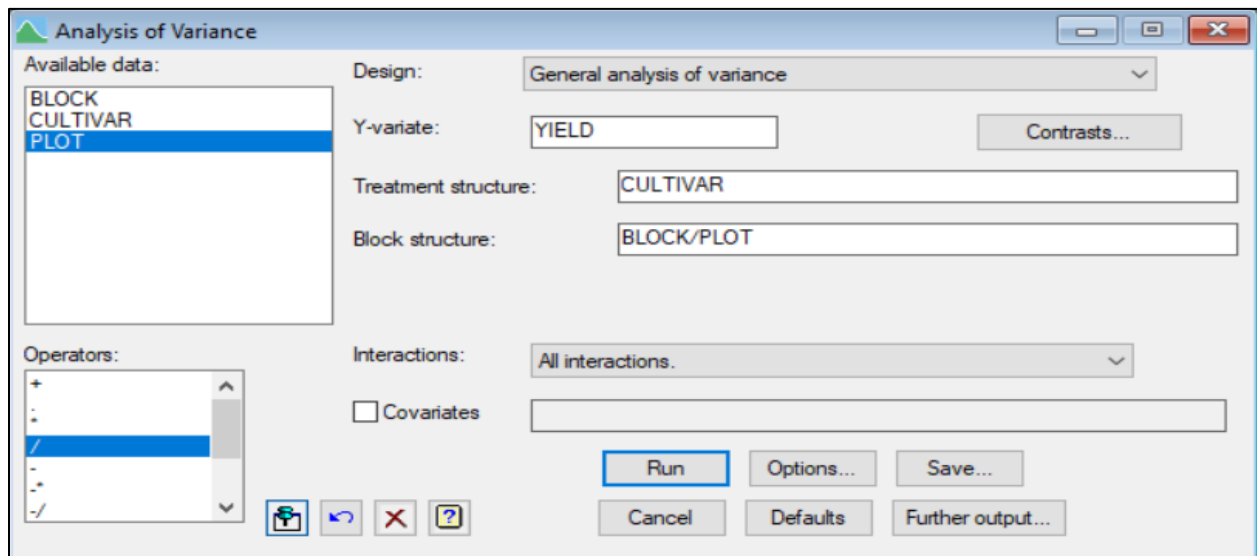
Analysis of Variance

Available data:
BLOCK
CULTIVAR
PLOT

Design: General analysis of variance

Y-variate: YIELD

Contrasts...

Treatment structure: CULTIVAR

Block structure: BLOCK/PLOT

Operators:
+
.
*
/
-
-*
-/

Interactions: All interactions.

Covariates

Run
Options...
Save...
Cancel
Defaults
Further output...